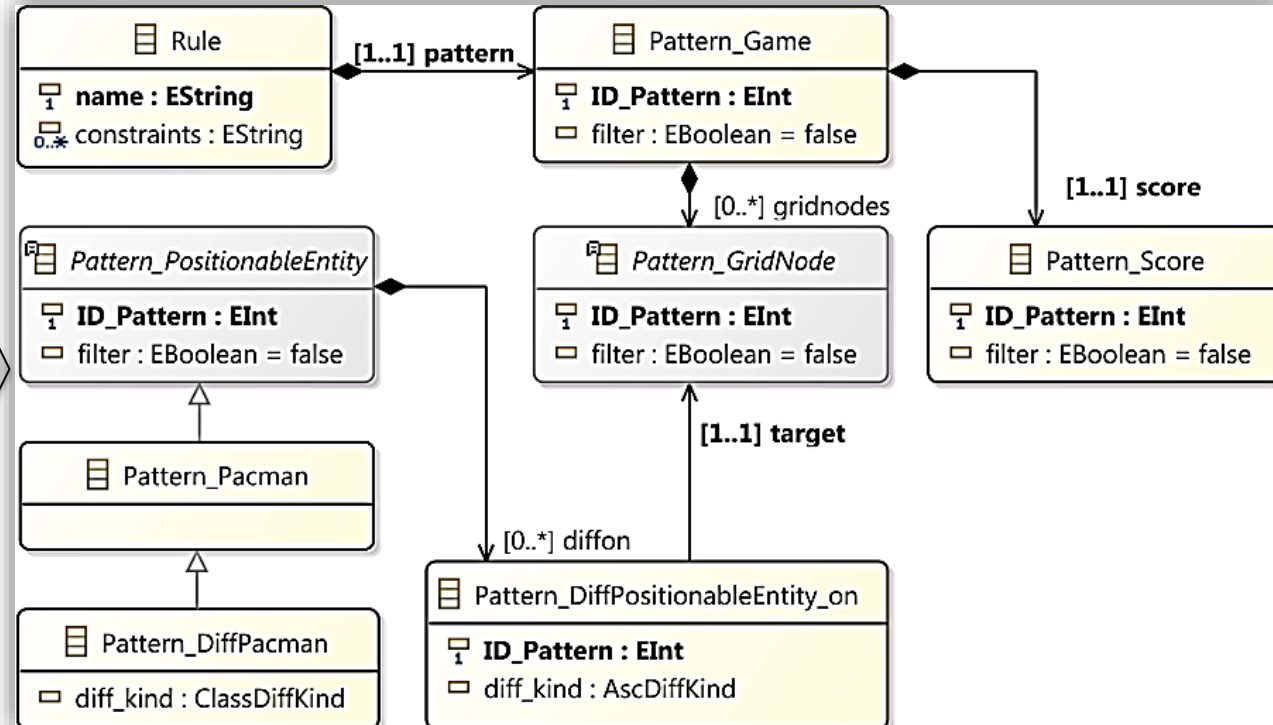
Rule

name : EString

constraints : EString

[1..1] pattern

Pattern_Game

ID_Pattern : EInt

filter : EBoolean = false

[0..*] gridnodes

[1..1] score

Pattern_PositionableEntity

ID_Pattern : EInt

filter : EBoolean = false

Pattern_GridNode

ID_Pattern : EInt

filter : EBoolean = false

Pattern_Score

ID_Pattern : EInt

filter : EBoolean = false

[1..1] target

Pattern_Pacman

[0..*] diffon

Pattern_DiffPositionableEntity_on

ID_Pattern : EInt

diff_kind : AscDiffKind

Pattern_DiffPacman

diff_kind : ClassDiffKind